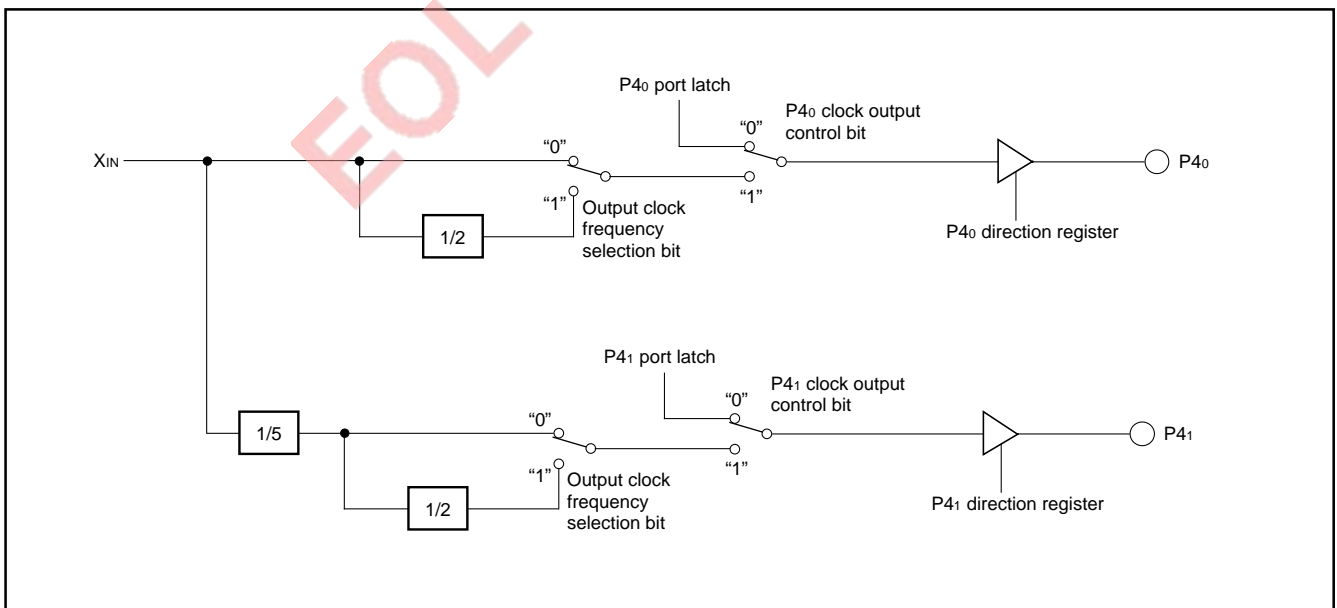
EOL

$X_{IN}$

P4$_0$ port latch

P4$_0$ clock output control bit

"0"

"0"

"1"

"1"

Output clock frequency selection bit

1/2

P4$_0$

P4$_0$ direction register

P4$_1$ port latch

P4$_1$ clock output control bit

"0"

"0"

"1"

"1"

1/5

Output clock frequency selection bit

1/2

P4$_1$

P4$_1$ direction register